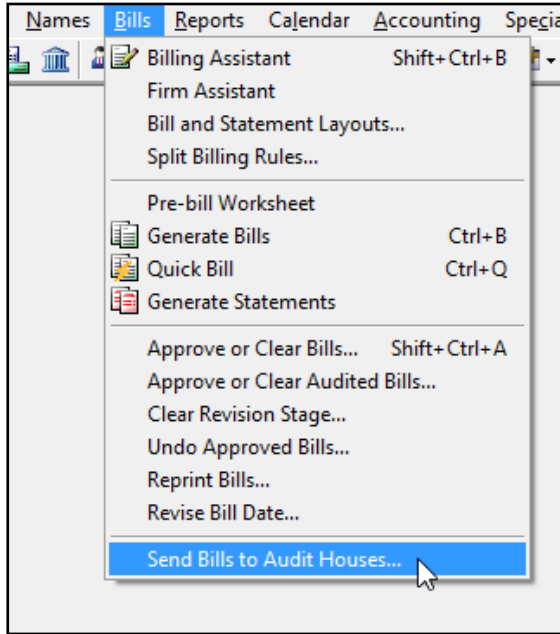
Names Bills Reports Calendar Accounting Specia

Billing Assistant Shift+Ctrl+B
Firm Assistant
Bill and Statement Layouts...
Split Billing Rules...

Pre-bill Worksheet
Generate Bills Ctrl+B
Quick Bill Ctrl+Q
Generate Statements

Approve or Clear Bills... Shift+Ctrl+A
Approve or Clear Audited Bills...
Clear Revision Stage...
Undo Approved Bills...
Reprint Bills...
Revise Bill Date...

Send Bills to Audit Houses...